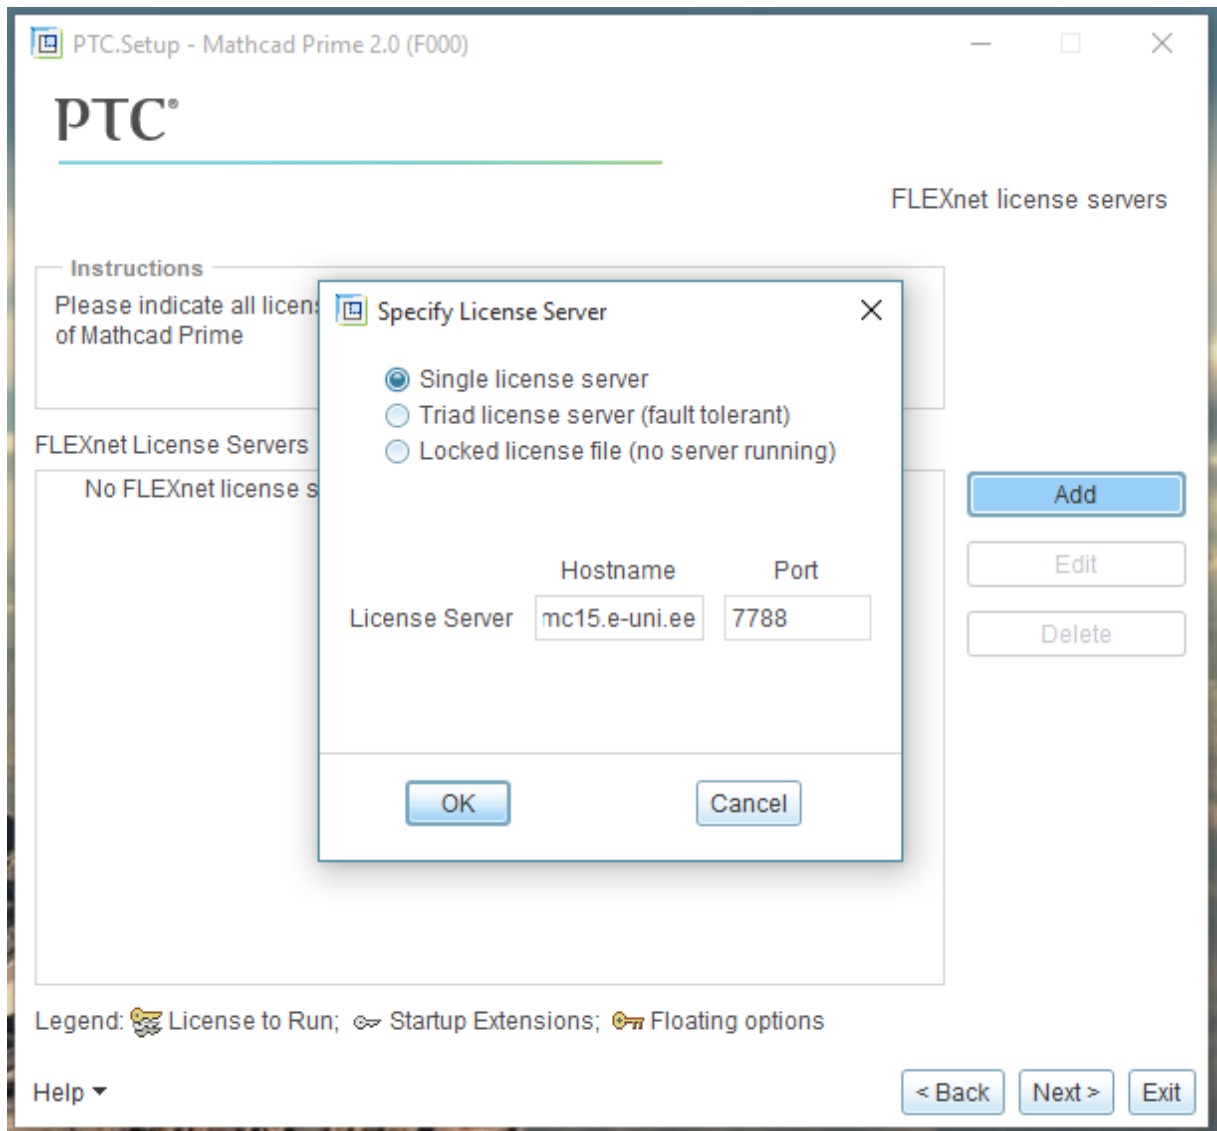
PTC.Setup - Mathcad Prime 2.0 (F000)

PTC®

FLEXnet license servers

Instructions

Please indicate all licen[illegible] of Mathcad Prime

FLEXnet License Servers

No FLEXnet license s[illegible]

Specify License Server

Single license server
Triad license server (fault tolerant)
Locked license file (no server running)

Hostname

Port

License Server mc15.e-uni.ee 7788

OK

Cancel

Add

Edit

Delete

Legend: License to Run; Startup Extensions; Floating options

Help

< Back

Next >

Exit